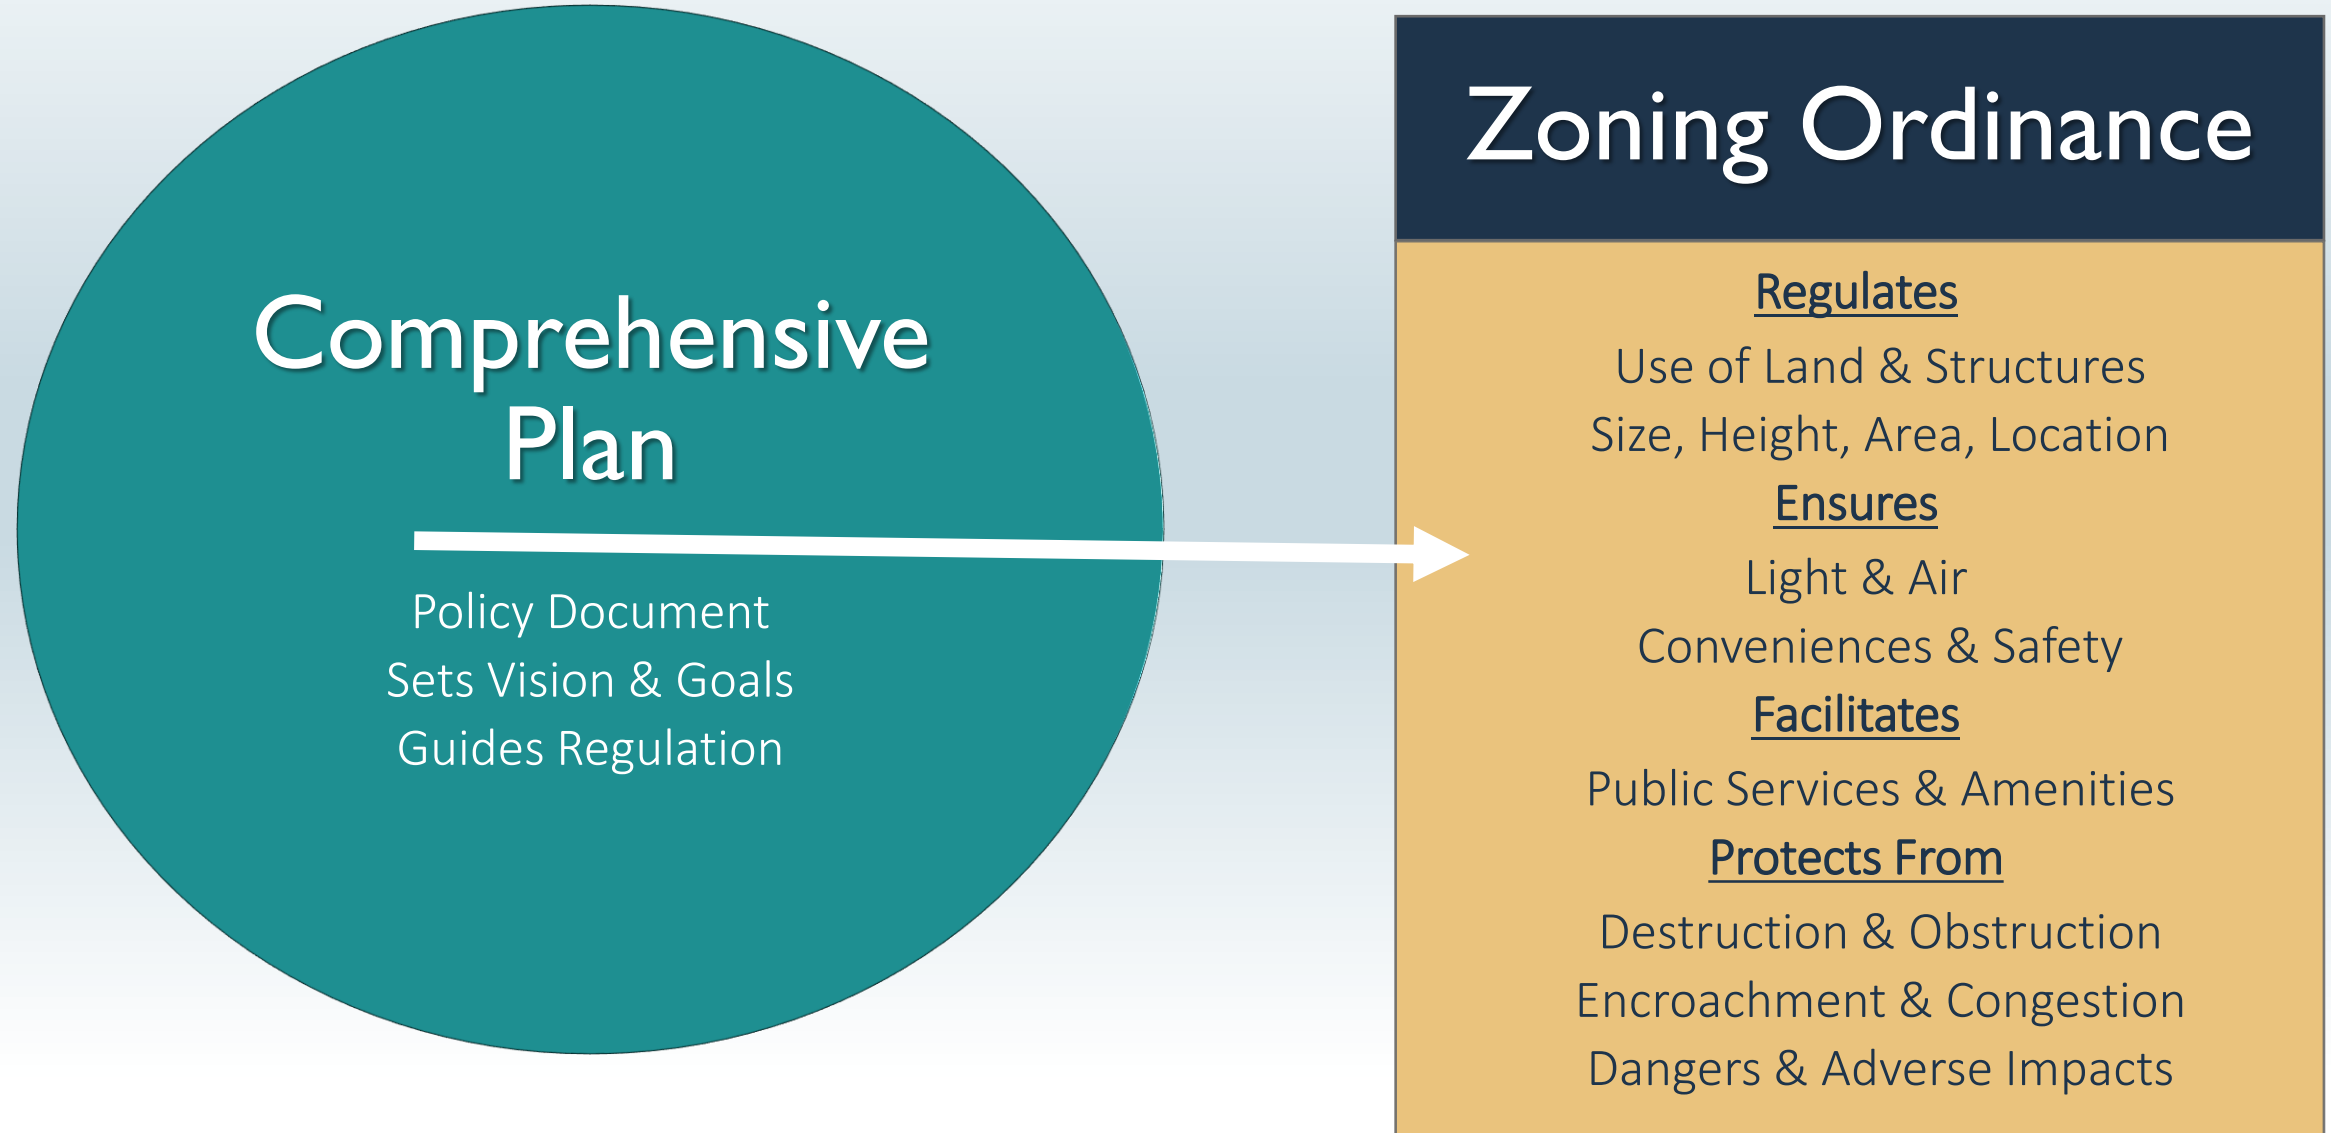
Comprehensive Plan

Policy Document
Sets Vision & Goals
Guides Regulation

Zoning Ordinance

Regulates
Use of Land & Structures
Size, Height, Area, Location
Ensures
Light & Air
Conveniences & Safety
Facilitates
Public Services & Amenities
Protects From
Destruction & Obstruction
Encroachment & Congestion
Dangers & Adverse Impacts